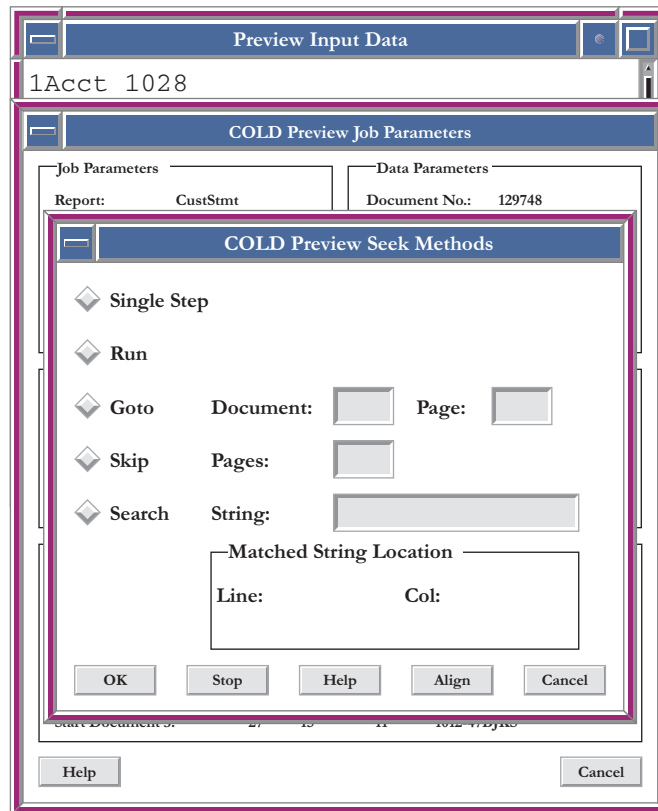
Preview Input Data

1Acct 1028

COLD Preview Job Parameters

Job Parameters

Report: CustStmt

Data Parameters

Document No.: 129748

COLD Preview Seek Methods

Single Step

Run

Goto Document: Page:

Skip Pages:

Search String:

Matched String Location

Line: Col:

OK Stop Help Align Cancel

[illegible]

Help Cancel